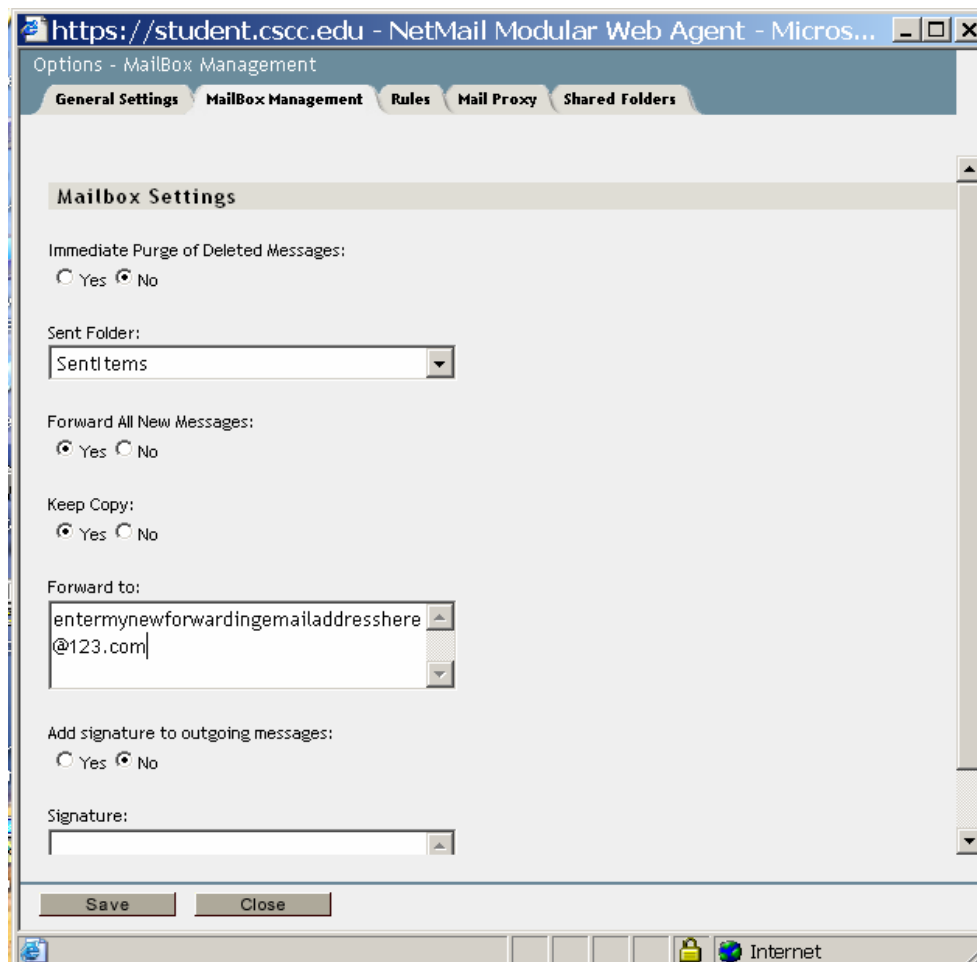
https://student.cscc.edu - NetMail Modular Web Agent - Micros...

Options - MailBox Management

General Settings | MailBox Management | Rules | Mail Proxy | Shared Folders

Mailbox Settings

Immediate Purge of Deleted Messages:
Yes No

Sent Folder:
SentItems

Forward All New Messages:
Yes No

Keep Copy:
Yes No

Forward to:
entermynewforwardingemailaddresshere@123.com

Add signature to outgoing messages:
Yes No

Signature:

Save Close

Internet